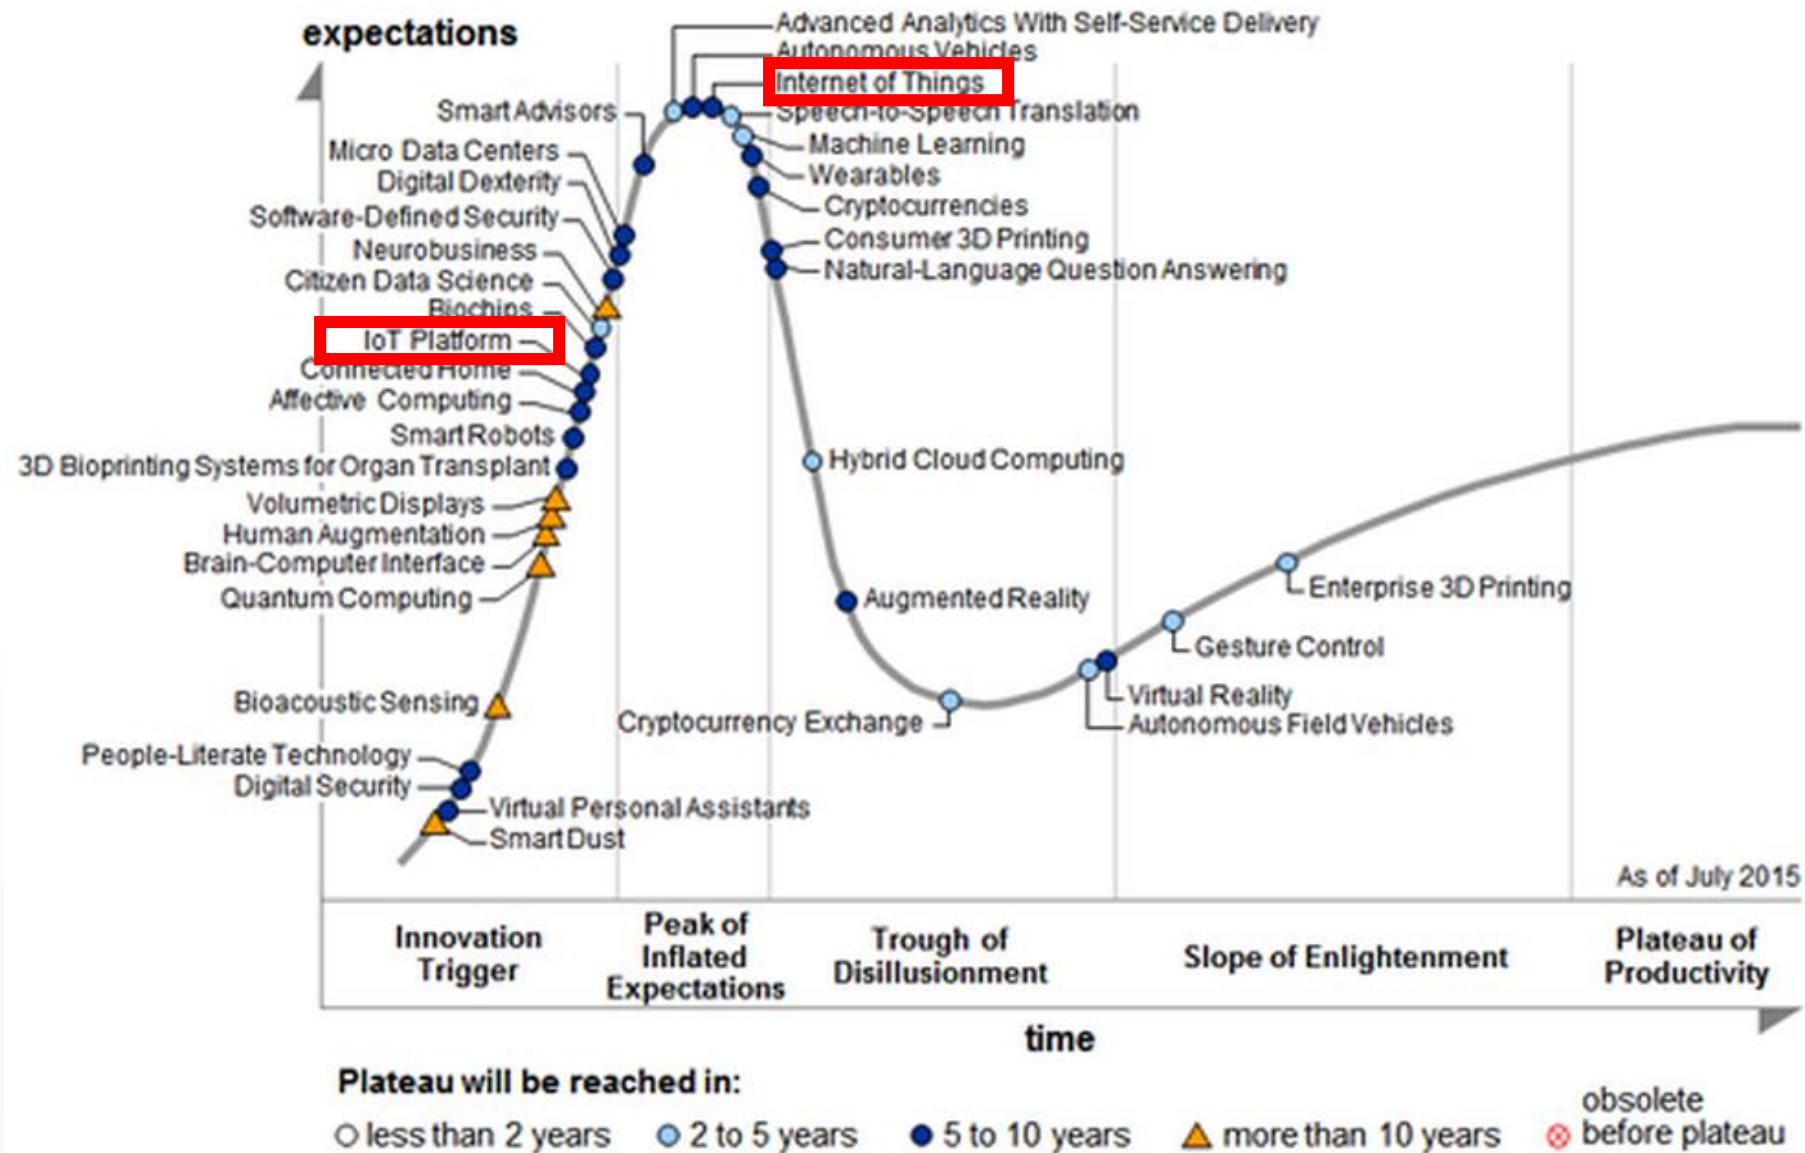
expectations

Advanced Analytics With Self-Service Delivery
Autonomous Vehicles
Internet of Things
Speech-to-Speech Translation
Machine Learning
Wearables
Cryptocurrencies
Consumer 3D Printing
Natural-Language Question Answering

Smart Advisors
Micro Data Centers
Digital Dexterity
Software-Defined Security
Neurobusiness
Citizen Data Science
Biochips
IoT Platform
Connected Home
Affective Computing
Smart Robots
3D Bioprinting Systems for Organ Transplant
Volumetric Displays
Human Augmentation
Brain-Computer Interface
Quantum Computing
Bioacoustic Sensing
People-Literate Technology
Digital Security
Virtual Personal Assistants
Smart Dust

Hybrid Cloud Computing
Augmented Reality
Cryptocurrency Exchange
Virtual Reality
Autonomous Field Vehicles
Gesture Control
Enterprise 3D Printing

As of July 2015

Innovation Trigger
Peak of Inflated Expectations
Trough of Disillusionment
Slope of Enlightenment
Plateau of Productivity

time

Plateau will be reached in:
less than 2 years
2 to 5 years
5 to 10 years
more than 10 years
obsolete before plateau